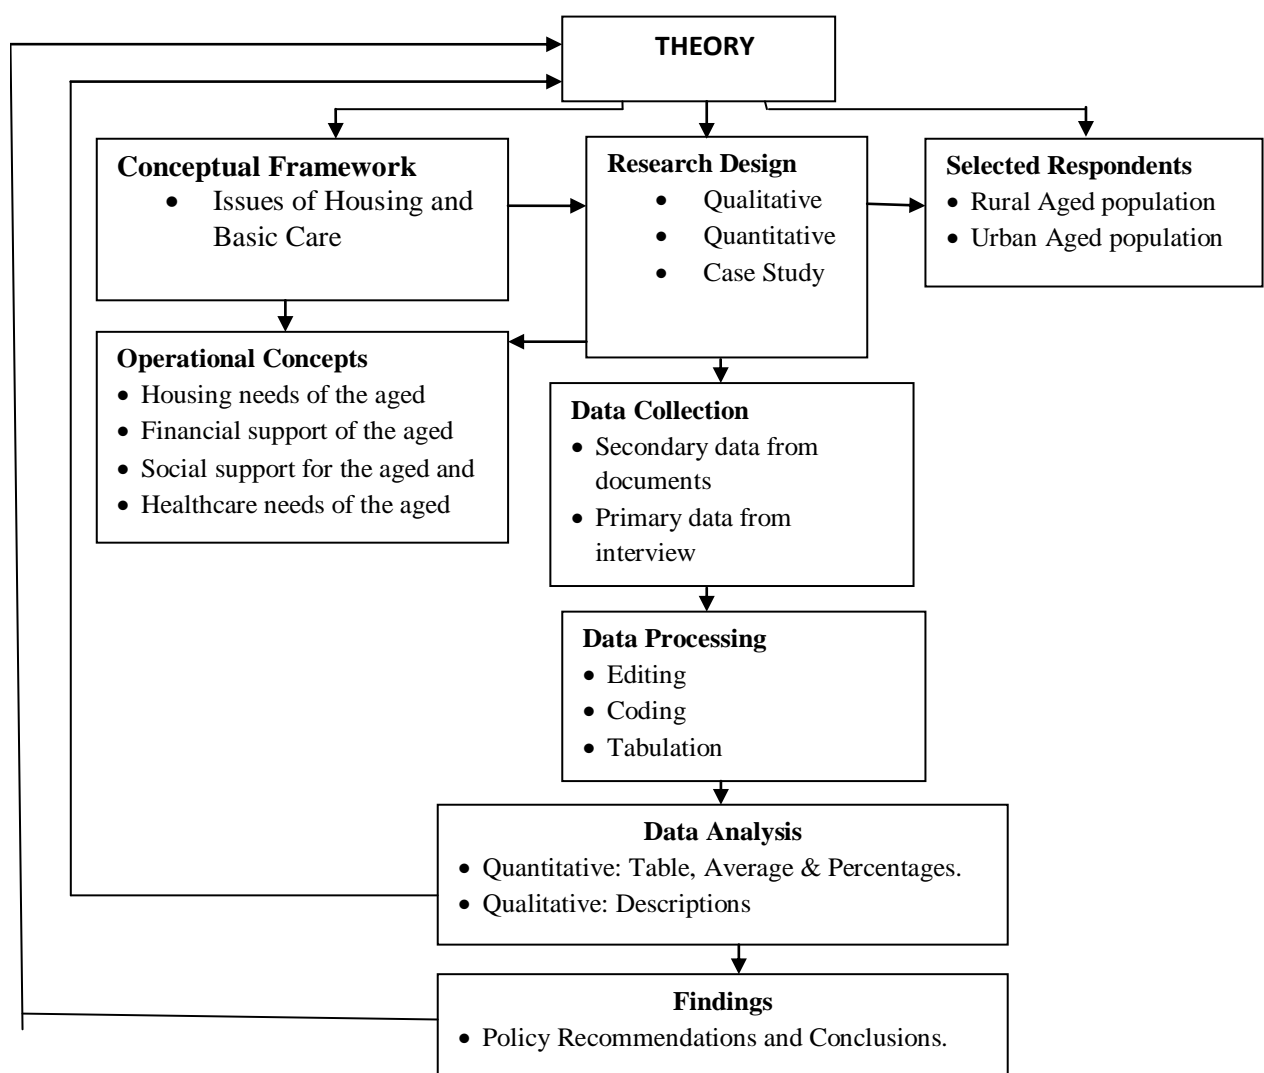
THEORY

Conceptual Framework
- Issues of Housing and Basic Care

Research Design
- Qualitative
- Quantitative
- Case Study

Selected Respondents
- Rural Aged population
- Urban Aged population

Operational Concepts
- Housing needs of the aged
- Financial support of the aged
- Social support for the aged and
- Healthcare needs of the aged

Data Collection
- Secondary data from documents
- Primary data from interview

Data Processing
- Editing
- Coding
- Tabulation

Data Analysis
- Quantitative: Table, Average & Percentages.
- Qualitative: Descriptions

Findings
- Policy Recommendations and Conclusions.